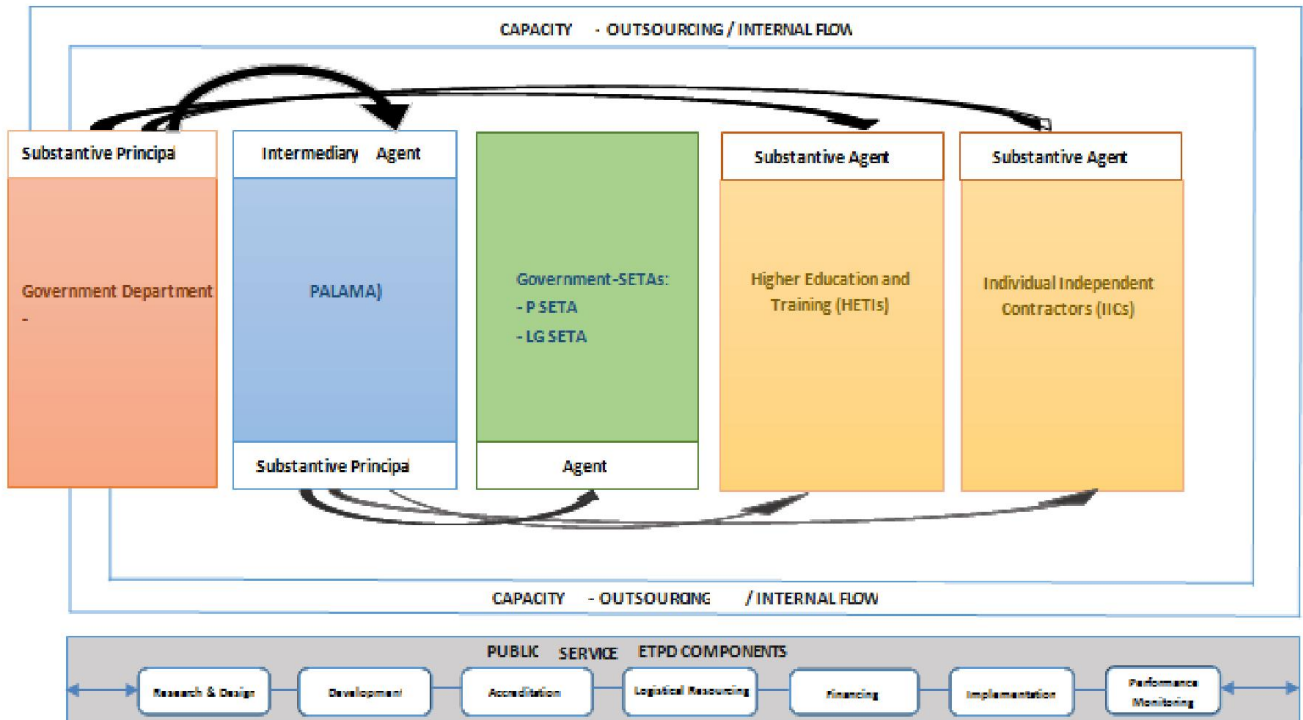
CAPACITY - OUTSOURCING / INTERNAL FLOW

Substantive Principal

Government Department -

Intermediary Agent

PALAMA)

Substantive Principal

Government-SETAs:
- P SETA
- LG SETA

Agent

Substantive Agent

Higher Education and Training (HETIs)

Substantive Agent

Individual Independent Contractors (IICs)

CAPACITY - OUTSOURCING / INTERNAL FLOW

PUBLIC SERVICE ETPD COMPONENTS

Research & Design

Development

Accreditation

Logistical Resourcing

Financing

Implementation

Performance Monitoring